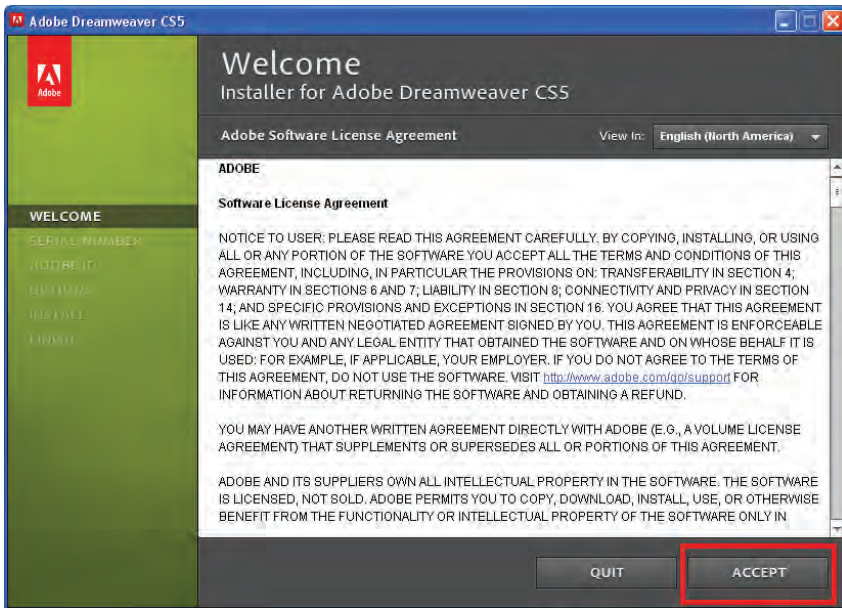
Adobe Dreamweaver CS5

Adobe

Welcome
Installer for Adobe Dreamweaver CS5

WELCOME
SERIAL NUMBER
ADOBE ID
OPTIONS
INSTALL
FINISH

Adobe Software License Agreement

View In: English (North America)

ADOBE

Software License Agreement

NOTICE TO USER: PLEASE READ THIS AGREEMENT CAREFULLY. BY COPYING, INSTALLING, OR USING ALL OR ANY PORTION OF THE SOFTWARE YOU ACCEPT ALL THE TERMS AND CONDITIONS OF THIS AGREEMENT, INCLUDING, IN PARTICULAR THE PROVISIONS ON: TRANSFERABILITY IN SECTION 4; WARRANTY IN SECTIONS 6 AND 7; LIABILITY IN SECTION 8; CONNECTIVITY AND PRIVACY IN SECTION 14; AND SPECIFIC PROVISIONS AND EXCEPTIONS IN SECTION 16. YOU AGREE THAT THIS AGREEMENT IS LIKE ANY WRITTEN NEGOTIATED AGREEMENT SIGNED BY YOU. THIS AGREEMENT IS ENFORCEABLE AGAINST YOU AND ANY LEGAL ENTITY THAT OBTAINED THE SOFTWARE AND ON WHOSE BEHALF IT IS USED: FOR EXAMPLE, IF APPLICABLE, YOUR EMPLOYER. IF YOU DO NOT AGREE TO THE TERMS OF THIS AGREEMENT, DO NOT USE THE SOFTWARE. VISIT http://www.adobe.com/go/support FOR INFORMATION ABOUT RETURNING THE SOFTWARE AND OBTAINING A REFUND.

YOU MAY HAVE ANOTHER WRITTEN AGREEMENT DIRECTLY WITH ADOBE (E.G., A VOLUME LICENSE AGREEMENT) THAT SUPPLEMENTS OR SUPERSEDES ALL OR PORTIONS OF THIS AGREEMENT.

ADOBE AND ITS SUPPLIERS OWN ALL INTELLECTUAL PROPERTY IN THE SOFTWARE. THE SOFTWARE IS LICENSED, NOT SOLD. ADOBE PERMITS YOU TO COPY, DOWNLOAD, INSTALL, USE, OR OTHERWISE BENEFIT FROM THE FUNCTIONALITY OR INTELLECTUAL PROPERTY OF THE SOFTWARE ONLY IN

QUIT

ACCEPT